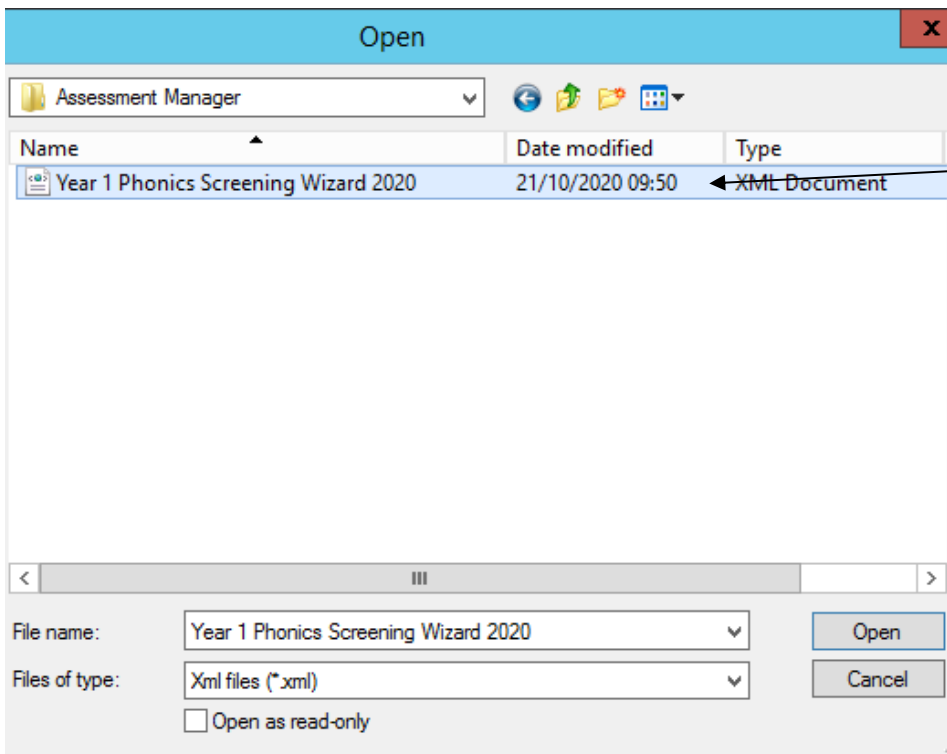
Open

x

Assessment Manager

| Name | Date modified | Type |
|---|---|---|
| Year 1 Phonics Screening Wizard 2020 | 21/10/2020 09:50 | XML Document |

III

File name: Year 1 Phonics Screening Wizard 2020

Files of type: Xml files (*.xml)

Open as read-only

Open

Cancel